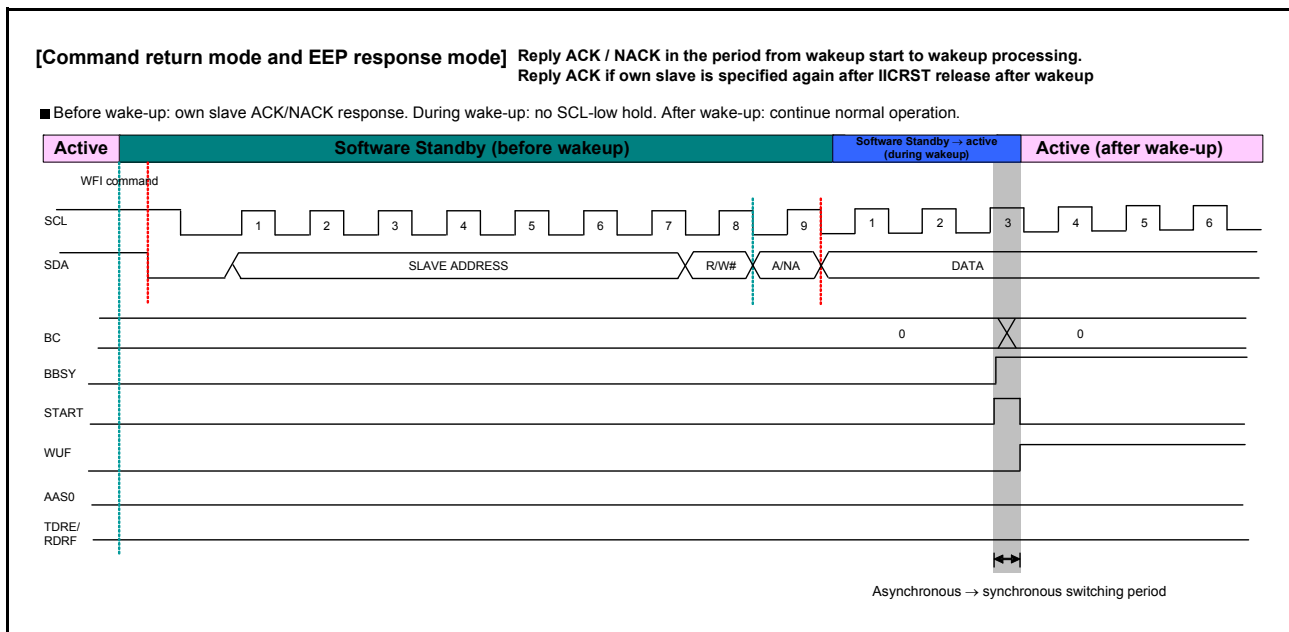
[Command return mode and EEP response mode] Reply ACK / NACK in the period from wakeup start to wakeup processing. Reply ACK if own slave is specified again after IICRST release after wakeup

■ Before wake-up: own slave ACK/NACK response. During wake-up: no SCL-low hold. After wake-up: continue normal operation.

Active | Software Standby (before wakeup) | Software Standby → active (during wakeup) | Active (after wake-up)

WFI command

SCL 1 2 3 4 5 6 7 8 9 1 2 3 4 5 6

SDA SLAVE ADDRESS R/W# A/NA DATA

BC 0 0

BBSY

START

WUF

AAS0

TDRE/ RDRF

Asynchronous → synchronous switching period